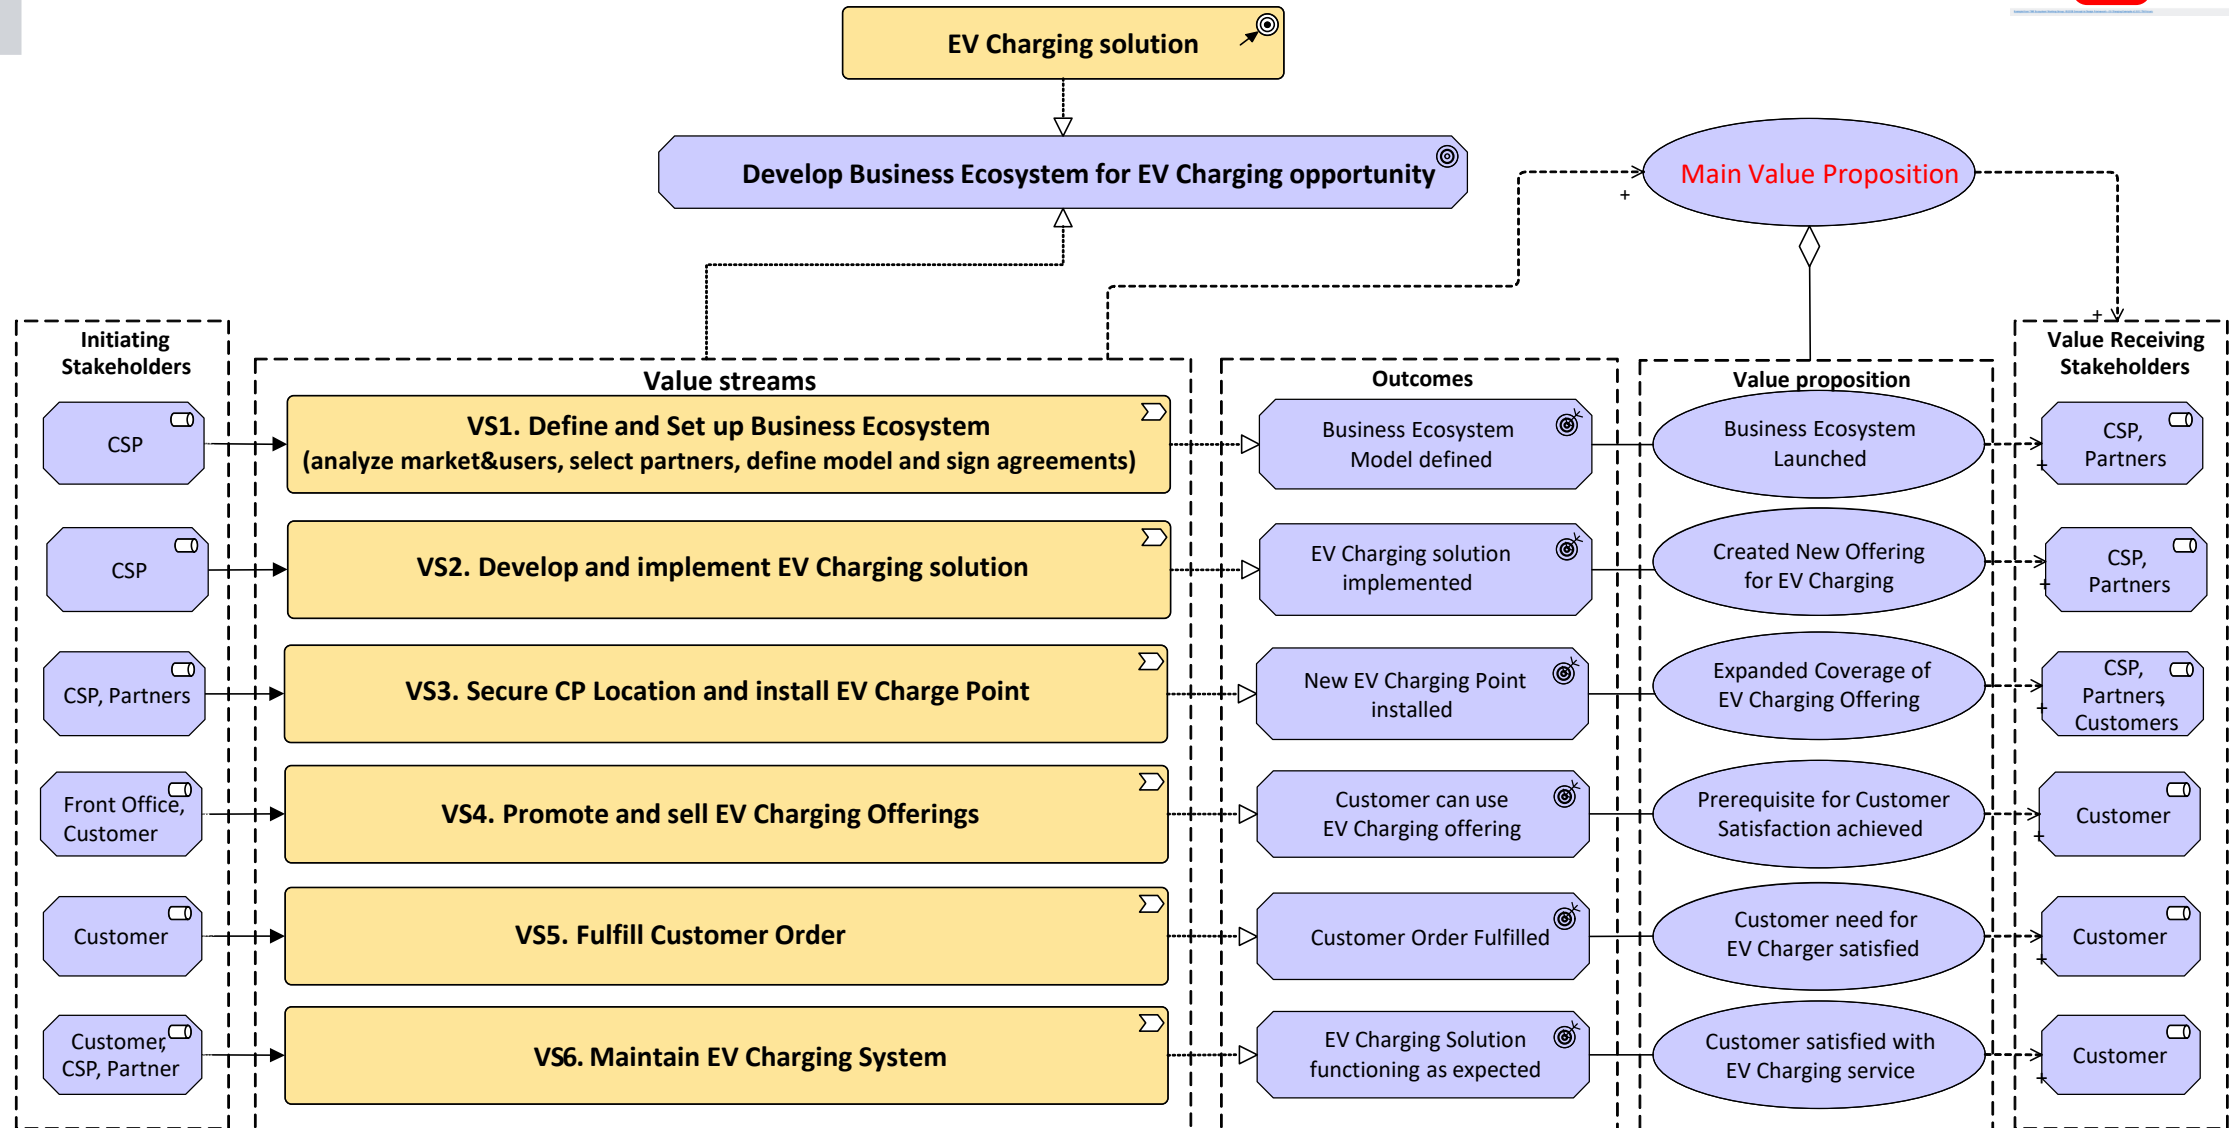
EV Charging solution

Develop Business Ecosystem for EV Charging opportunity

Main Value Proposition

Initiating Stakeholders

CSP

CSP

CSP, Partners

Front Office, Customer

Customer

Customer, CSP, Partner

Value streams

VS1. Define and Set up Business Ecosystem (analyze market&users, select partners, define model and sign agreements)

VS2. Develop and implement EV Charging solution

VS3. Secure CP Location and install EV Charge Point

VS4. Promote and sell EV Charging Offerings

VS5. Fulfill Customer Order

VS6. Maintain EV Charging System

Outcomes

Business Ecosystem Model defined

EV Charging solution implemented

New EV Charging Point installed

Customer can use EV Charging offering

Customer Order Fulfilled

EV Charging Solution functioning as expected

Value proposition

Business Ecosystem Launched

Created New Offering for EV Charging

Expanded Coverage of EV Charging Offering

Prerequisite for Customer Satisfaction achieved

Customer need for EV Charger satisfied

Customer satisfied with EV Charging service

Value Receiving Stakeholders

CSP, Partners

CSP, Partners

CSP, Partners, Customers

Customer

Customer

Customer